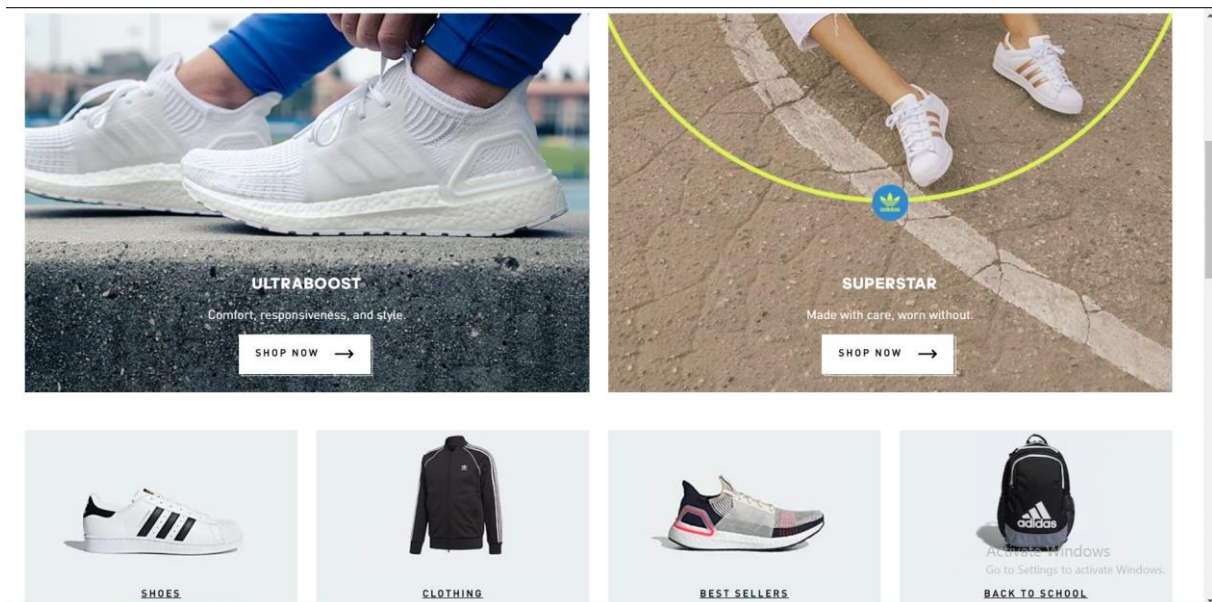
ULTRABOOST

Comfort, responsiveness, and style.

SHOP NOW →

SUPERSTAR

Made with care, worn without.

SHOP NOW →

SHOES

CLOTHING

BEST SELLERS

adidas

Activate Windows
Go to Settings to activate Windows.

BACK TO SCHOOL